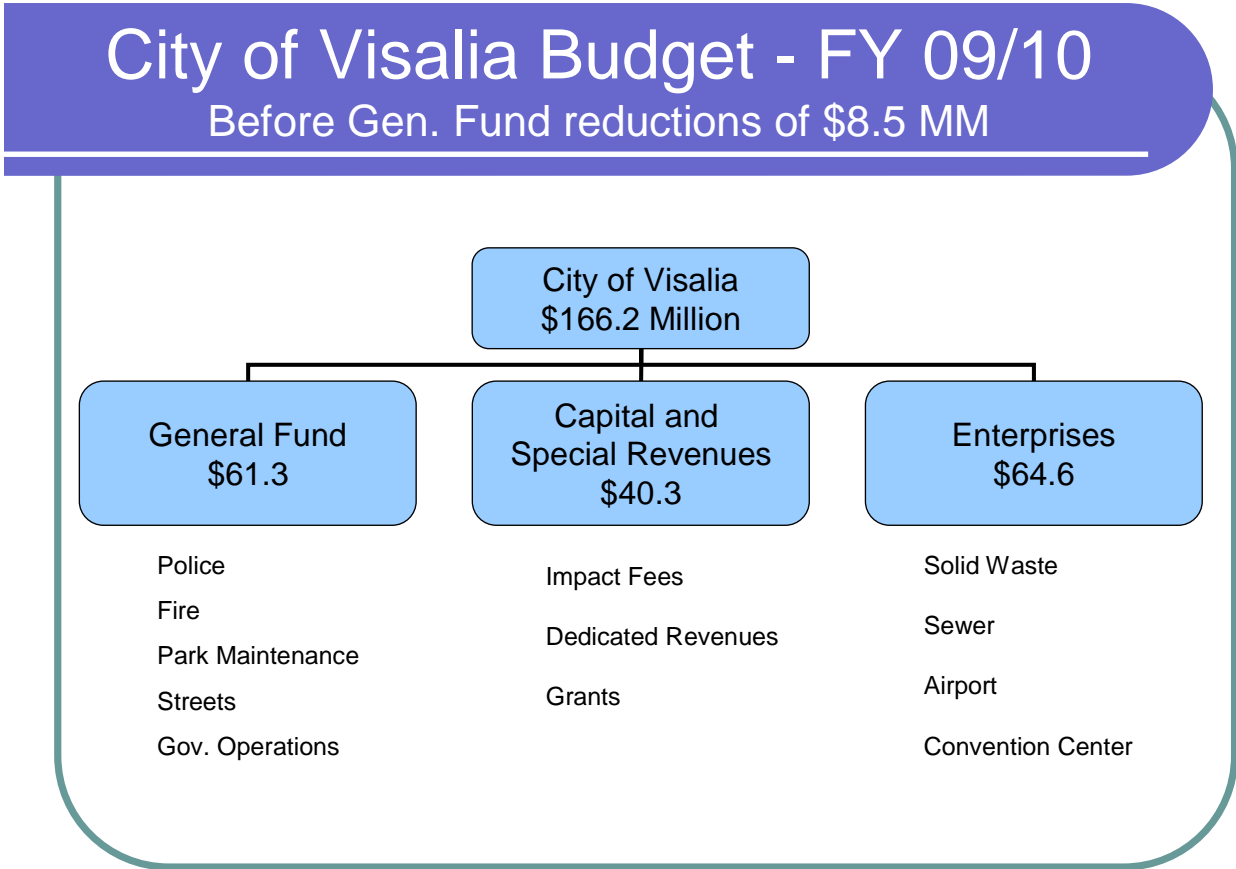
City of Visalia Budget - FY 09/10
Before Gen. Fund reductions of \$8.5 MM

City of Visalia
\$166.2 Million

General Fund
\$61.3

Police
Fire
Park Maintenance
Streets
Gov. Operations

Capital and Special Revenues
\$40.3

Impact Fees
Dedicated Revenues
Grants

Enterprises
\$64.6

Solid Waste
Sewer
Airport
Convention Center